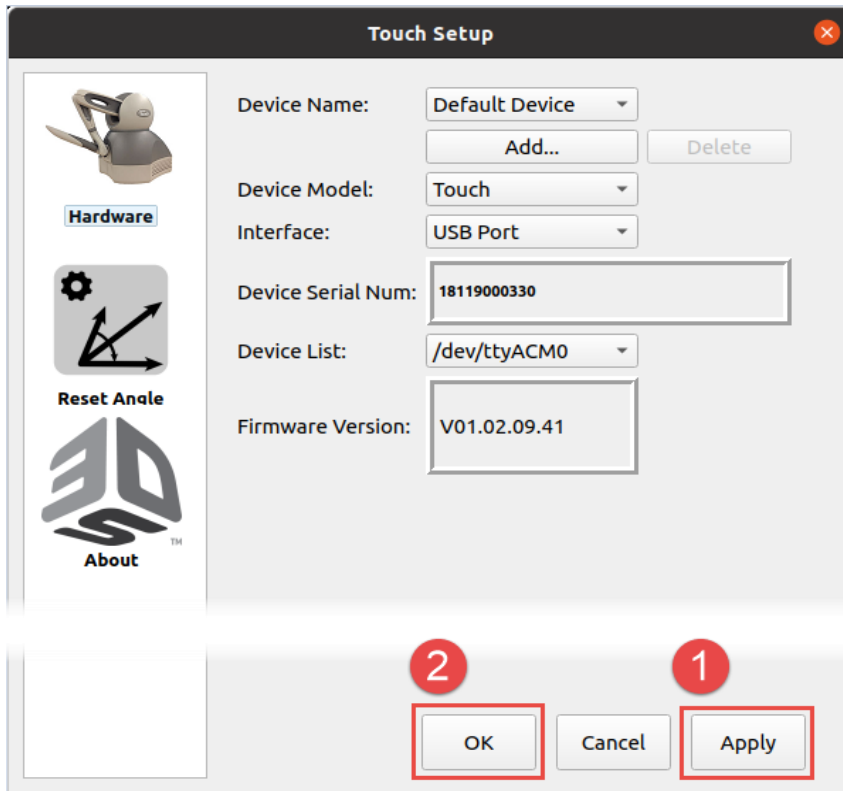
Touch Setup

Hardware

Reset Angle

About

Device Name: Default Device

Add...

Delete

Device Model: Touch

Interface: USB Port

Device Serial Num: 18119000330

Device List: /dev/ttyACM0

Firmware Version: V01.02.09.41

2

1

OK

Cancel

Apply